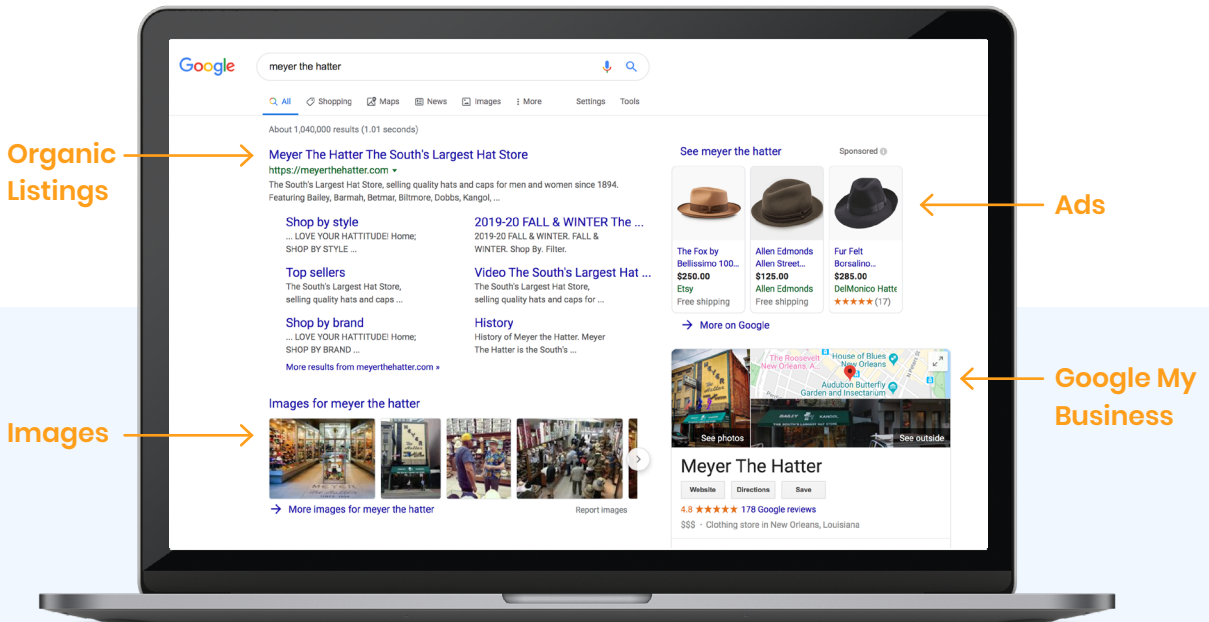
Organic Listings

Images

Ads

Google My Business

Google

meyer the hatter

All Shopping Maps News Images More Settings Tools

About 1,040,000 results (1.01 seconds)

Meyer The Hatter The South's Largest Hat Store
https://meyerthehatter.com
The South's Largest Hat Store, selling quality hats and caps for men and women since 1894. Featuring Bailey, Barmah, Betmar, Biltmore, Dobbs, Kangol, ...

Shop by style
... LOVE YOUR HATTITUDE! Home; SHOP BY STYLE ...

2019-20 FALL & WINTER The ...
2019-20 FALL & WINTER. Shop By. Filter.

Top sellers
The South's Largest Hat Store, selling quality hats and caps ...

Video The South's Largest Hat ...
The South's Largest Hat Store, selling quality hats and caps for ...

Shop by brand
... LOVE YOUR HATTITUDE! Home; SHOP BY BRAND ...

History
History of Meyer the Hatter. Meyer The Hatter is the South's ...

More results from meyerthehatter.com »

Images for meyer the hatter

More images for meyer the hatter

Report images

See meyer the hatter

Sponsored

The Fox by Bellissimo 100...
$250.00
Etsy
Free shipping

Allen Edmonds Allen Street...
$125.00
Allen Edmonds
Free shipping

Fur Felt Borsalino...
$285.00
DelMonico Hatte
★★★★★ (17)

More on Google

The Roosevelt New Orleans
House of Blues New Orleans
Audubon Butterfly Garden and Insectarium

See photos

See outside

Meyer The Hatter

Website Directions Save

4.8 ★★★★★ 178 Google reviews

$$$ · Clothing store in New Orleans, Louisiana